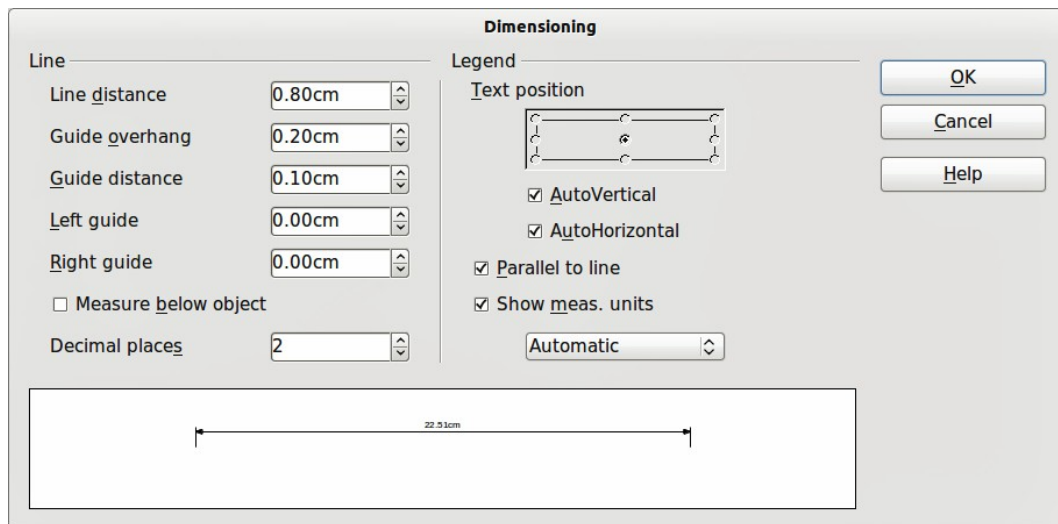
Dimensioning

Line

Line distance 0.80cm

Guide overhang 0.20cm

Guide distance 0.10cm

Left guide 0.00cm

Right guide 0.00cm

☐ Measure below object

Decimal places 2

Legend

Text position

☑ AutoVertical

☑ AutoHorizontal

☑ Parallel to line

☑ Show meas. units

Automatic

OK

Cancel

Help

22.51cm